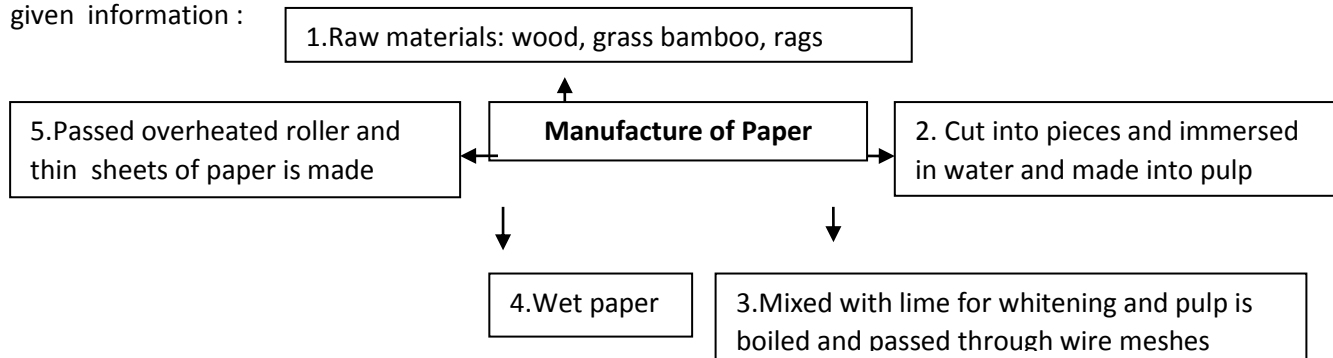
given information :

1.Raw materials: wood, grass bamboo, rags

5.Passed overheated roller and thin sheets of paper is made

**Manufacture of Paper**

2. Cut into pieces and immersed in water and made into pulp

4.Wet paper

3.Mixed with lime for whitening and pulp is boiled and passed through wire meshes